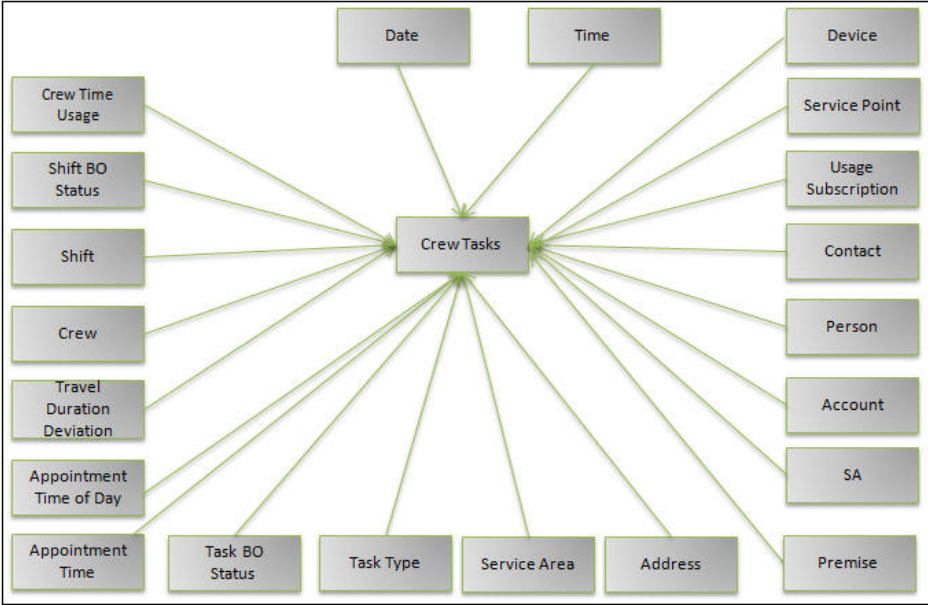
Date

Time

Device

Crew Time Usage

Service Point

Shift BO Status

Usage Subscription

Crew Tasks

Shift

Contact

Crew

Person

Travel Duration Deviation

Account

Appointment Time of Day

SA

Appointment Time

Task BO Status

Task Type

Service Area

Address

Premise